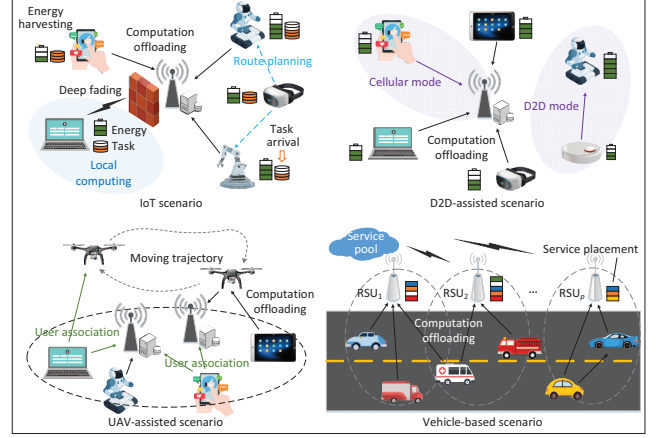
Energy harvesting

Computation offloading

Route planning

Deep fading

Energy

Task

Local computing

Task arrival

IoT scenario

Cellular mode

D2D mode

Computation offloading

D2D-assisted scenario

Moving trajectory

Computation offloading

User association

User association

UAV-assisted scenario

Service pool

Service placement

$RSU_1$

$RSU_2$

...

$RSU_p$

Computation offloading

Vehicle-based scenario